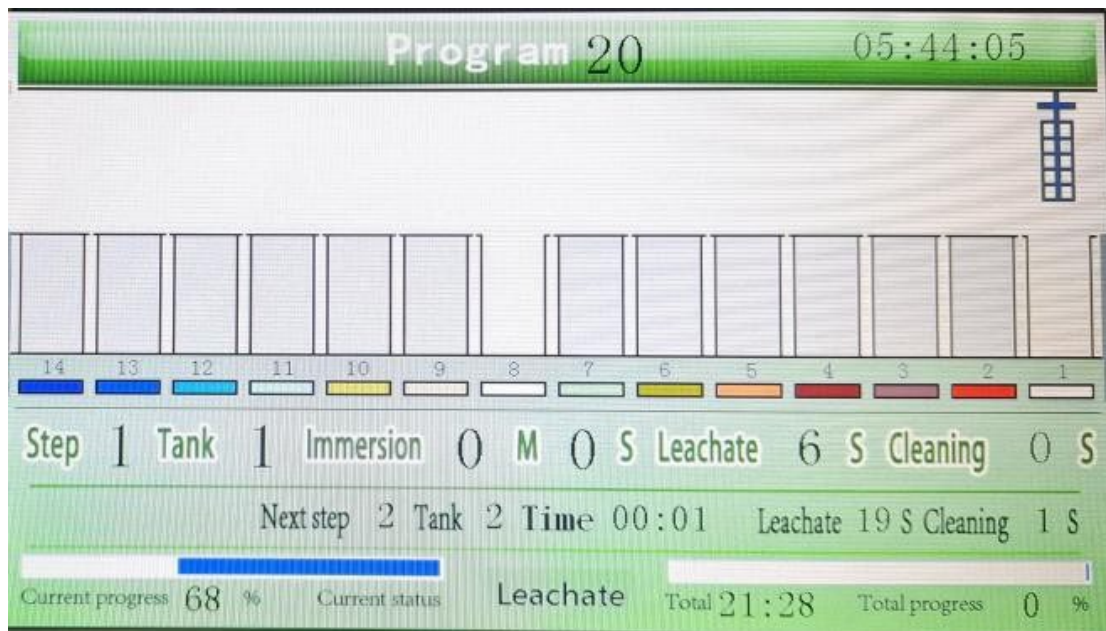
Program 20 05:44:05

14 13 12 11 10 9 8 7 6 5 4 3 2 1

Step 1 Tank 1 Immersion 0 M 0 S Leachate 6 S Cleaning 0 S

Next step 2 Tank 2 Time 00:01 Leachate 19 S Cleaning 1 S

Current progress 68 % Current status Leachate Total 21:28 Total progress 0 %